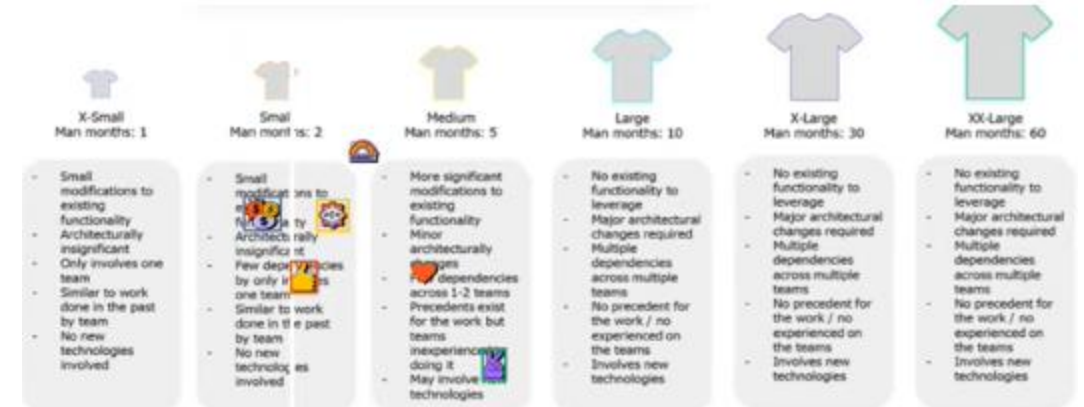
X-Small
Man months: 1

- Small modifications to existing functionality
- Architecturally insignificant
- Only involves one team
- Similar to work done in the past by team
- No new technologies involved

Small
Man mont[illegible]s: 2

- Small modificat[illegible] to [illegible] f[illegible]a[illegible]ty
- Architec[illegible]rally insignific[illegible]t
- Few dep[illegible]cies by only i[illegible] one team
- Similar to work done in t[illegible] past by team
- No new technolog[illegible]es involved

Medium
Man months: 5

- More significant modifications to existing functionality
- Minor architecturally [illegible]
- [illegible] dependencies across 1-2 teams
- Precedents exist for the work but teams inexperience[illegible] doing it
- May involve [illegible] technologies

Large
Man months: 10

- No existing functionality to leverage
- Major architectural changes required
- Multiple dependencies across multiple teams
- No precedent for the work / no experienced on the teams
- Involves new technologies

X-Large
Man months: 30

- No existing functionality to leverage
- Major architectural changes required
- Multiple dependencies across multiple teams
- No precedent for the work / no experienced on the teams
- Involves new technologies

XX-Large
Man months: 60

- No existing functionality to leverage
- Major architectural changes required
- Multiple dependencies across multiple teams
- No precedent for the work / no experienced on the teams
- Involves new technologies